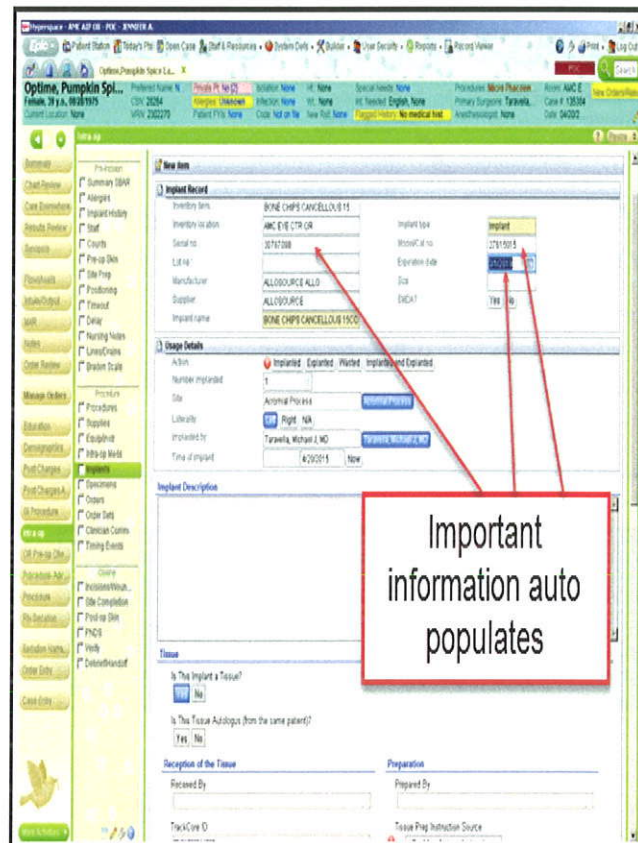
Hyperspace - AMC ASF OR - POC - JENNIFER A

Epic Patient Station Today's Pts Open Case Staff & Resources System Defs Builder User Security Reports Record Viewer Print Log Out

Optime, Pumpkin Spice La... X

Optime, Pumpkin Spi...
Female, 39 y.o., 09/28/1975
Current Location: None

Preferred Name: N
CSN: 26284
MRN: 2302270

Private Pt: No (2)
Allergies: Unknown
Patient FYIs: None

Isolation: None
Infection: None
Code: Not on file

Ht: None
Wt: None
New Roll: None

Special Needs: None
Int. Needed: English, None
Flagged History: No medical hist

Procedures: Micro Phacoem
Primary Surgeons: Taravella,
Anesthesiologist: None

Room: AMC E
Case #: 135304
Date: 04/20/2

Intra op

Summary
Chart Review
Care Everywhere
Results Review
Synopsis
Flowsheets
Intake/Output
MAR
Notes
Order Review
Manage Orders
Education
Demographics
Post Charges
Post Charges A
& Procedure
Intra op
OR Pre-op Che
Procedure Adc
Procedure
Pre-Sedation
Sedation Narra
Order Entry
Case Entry

Pre-incision
Summary SBAR
Allergies
Implant History
Staff
Counts
Pre-op Skin
Site Prep
Positioning
Timeout
Delay
Nursing Notes
Lines/Drains
Braden Scale

Procedure
Procedures
Supplies
Equipment
Intra-op Meds
Implants
Specimens
Orders
Order Sets
Clinician Comms
Timing Events

Closing
Incisions/Woun...
Site Completion
Post-op Skin
PNDS
Verify
Debrief/Handoff

More Activities

New item

Implant Record
Inventory item: BONE CHIPS CANCELLOUS 15
Inventory location: AMC EYE CTR OR
Serial no: 30797098
Lot no:
Manufacturer: ALLOSOURCE ALLO
Supplier: ALLOSOURCE
Implant name: BONE CHIPS CANCELLOUS 15CC
Implant type: Implant
Model/Cat no: 27615015
Expiration date: 4/20/2015
Size:
EMDA?: Yes No

Usage Details
Action: Implanted Explanted Wasted Implanted and Explanted
Number implanted: 1
Site: Acromial Process
Laterality: Left Right N/A
Implanted by: Taravella, Michael J, MD
Time of implant: 4/20/2015 Now

Implant Description

Important information auto populates

Tissue
Is This Implant a Tissue?
Yes No
Is This Tissue Autologus (from the same patient)?
Yes No

Reception of the Tissue
Received By
TrackCore ID

Preparation
Prepared By
Tissue Prep Instruction Source